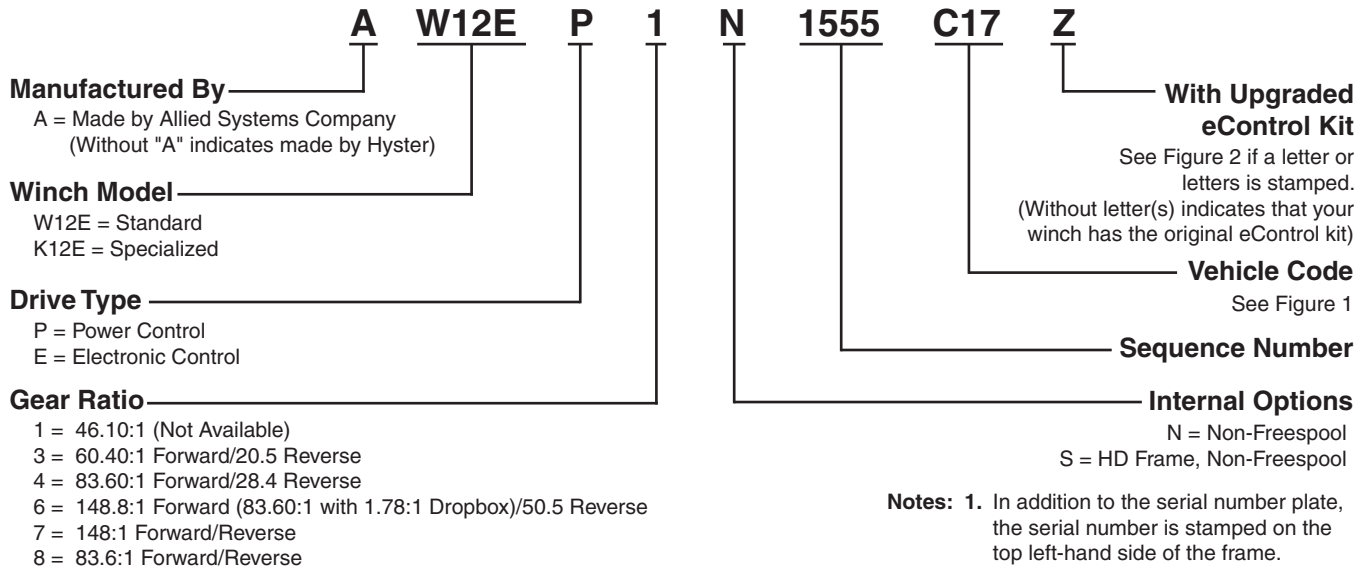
A W12E P 1 N 1555 C17 Z

**Manufactured By**
A = Made by Allied Systems Company (Without "A" indicates made by Hyster)

**Winch Model**
W12E = Standard
K12E = Specialized

**Drive Type**
P = Power Control
E = Electronic Control

**Gear Ratio**
1 = 46.10:1 (Not Available)
3 = 60.40:1 Forward/20.5 Reverse
4 = 83.60:1 Forward/28.4 Reverse
6 = 148.8:1 Forward (83.60:1 with 1.78:1 Dropbox)/50.5 Reverse
7 = 148:1 Forward/Reverse
8 = 83.6:1 Forward/Reverse

**With Upgraded eControl Kit**
See Figure 2 if a letter or letters is stamped. (Without letter(s) indicates that your winch has the original eControl kit)

**Vehicle Code**
See Figure 1

**Sequence Number**

**Internal Options**
N = Non-Freespool
S = HD Frame, Non-Freespool

**Notes: 1.** In addition to the serial number plate, the serial number is stamped on the top left-hand side of the frame.